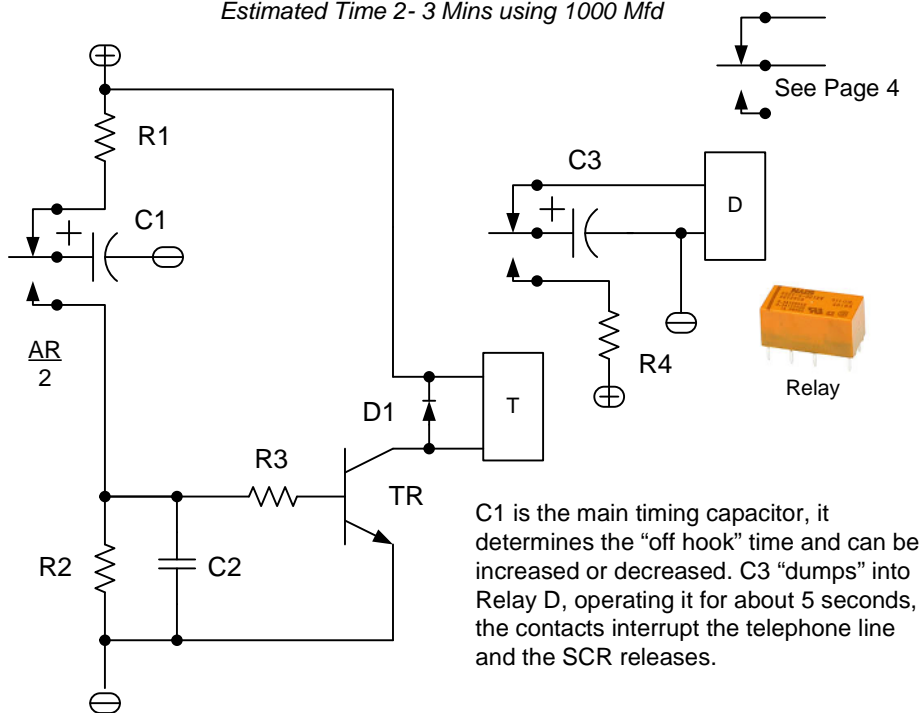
Estimated Time 2- 3 Mins using 1000 Mfd

See Page 4

R1

C1

AR
2

C3

D

R4

Relay

D1

T

R3

TR

R2

C2

C1 is the main timing capacitor, it determines the "off hook" time and can be increased or decreased. C3 "dumps" into Relay D, operating it for about 5 seconds, the contacts interrupt the telephone line and the SCR releases.